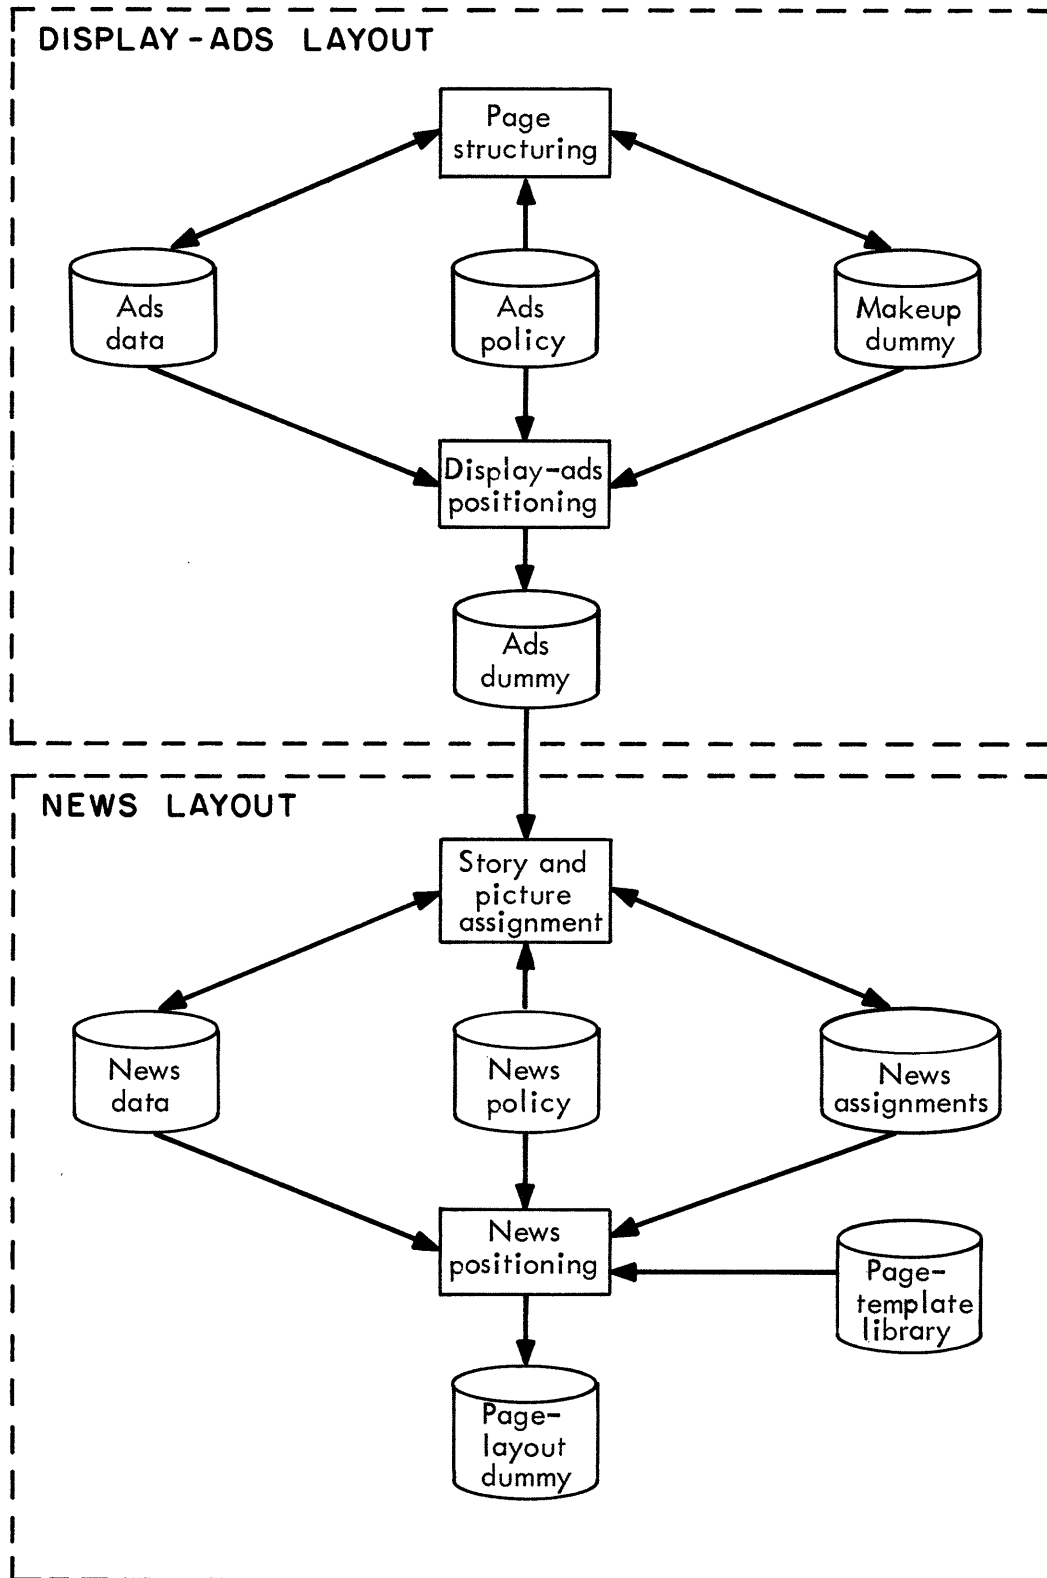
DISPLAY-ADS LAYOUT

Page structuring

Ads data

Ads policy

Makeup dummy

Display-ads positioning

Ads dummy

NEWS LAYOUT

Story and picture assignment

News data

News policy

News assignments

News positioning

Page-template library

Page-layout dummy